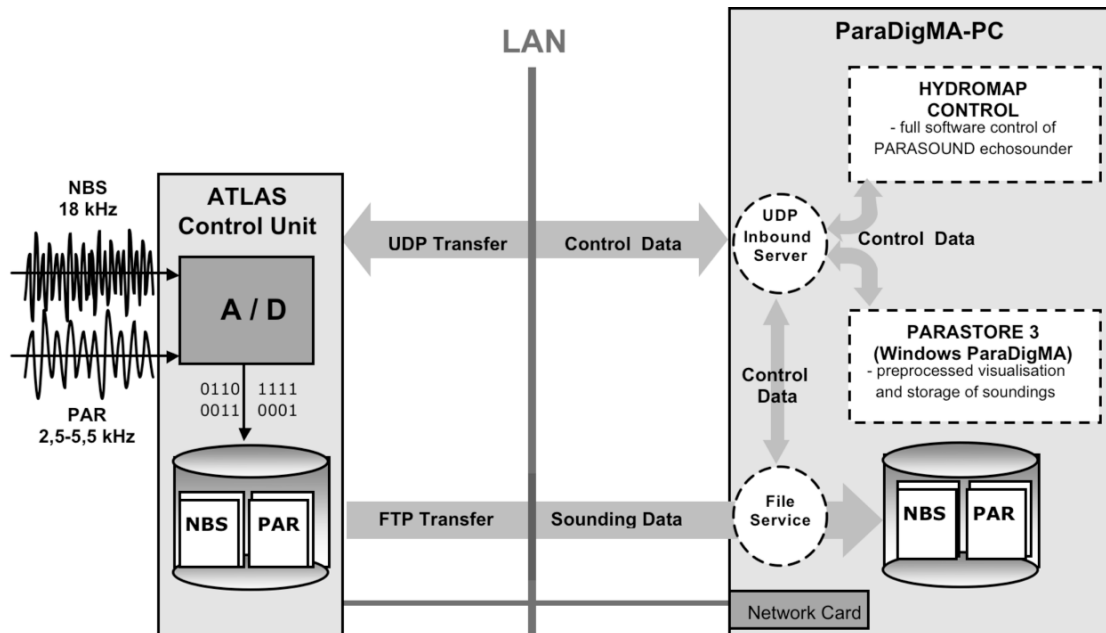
LAN

ParaDigMA-PC

HYDROMAP CONTROL
- full software control of PARASOUND echosounder

NBS
18 kHz

ATLAS
Control Unit

UDP Transfer

Control Data

UDP Inbound Server

Control Data

A / D

PARASTORE 3 (Windows ParaDigMA)
- preprocessed visualisation and storage of soundings

0110 1111
0011 0001

Control Data

PAR
2,5-5,5 kHz

NBS

PAR

FTP Transfer

Sounding Data

File Service

NBS

PAR

Network Card